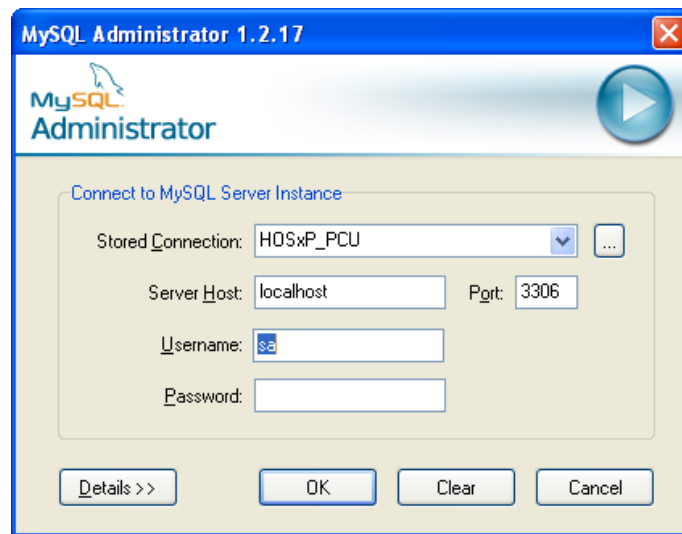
MySQL Administrator 1.2.17

MySQL Administrator

Connect to MySQL Server Instance

Stored Connection: HOSxP_PCU ...

Server Host: localhost Port: 3306

Username: sa

Password:

Details >> OK Clear Cancel